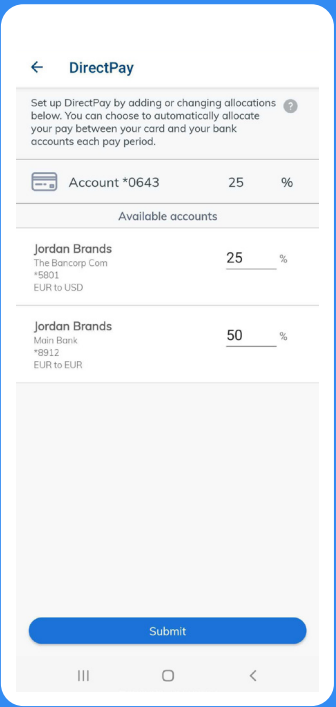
DirectPay

Set up DirectPay by adding or changing allocations below. You can choose to automatically allocate your pay between your card and your bank accounts each pay period.

Account *0643 25 %

Available accounts

Jordan Brands
The Bancorp Com
*5801
EUR to USD
25 %

Jordan Brands
Main Bank
*8912
EUR to EUR
50 %

Submit